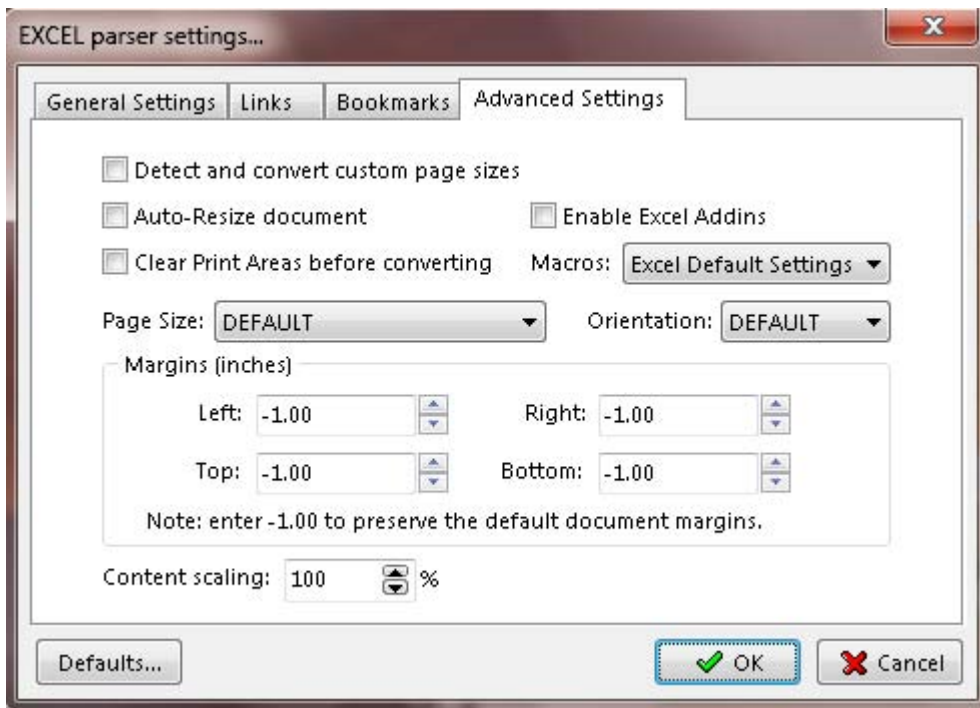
EXCEL parser settings...

General Settings | Links | Bookmarks | Advanced Settings

Detect and convert custom page sizes

Auto-Resize document

Enable Excel Addins

Clear Print Areas before converting

Macros: Excel Default Settings

Page Size: DEFAULT

Orientation: DEFAULT

Margins (inches)

Left: -1.00

Right: -1.00

Top: -1.00

Bottom: -1.00

Note: enter -1.00 to preserve the default document margins.

Content scaling: 100 %

Defaults...

OK

Cancel